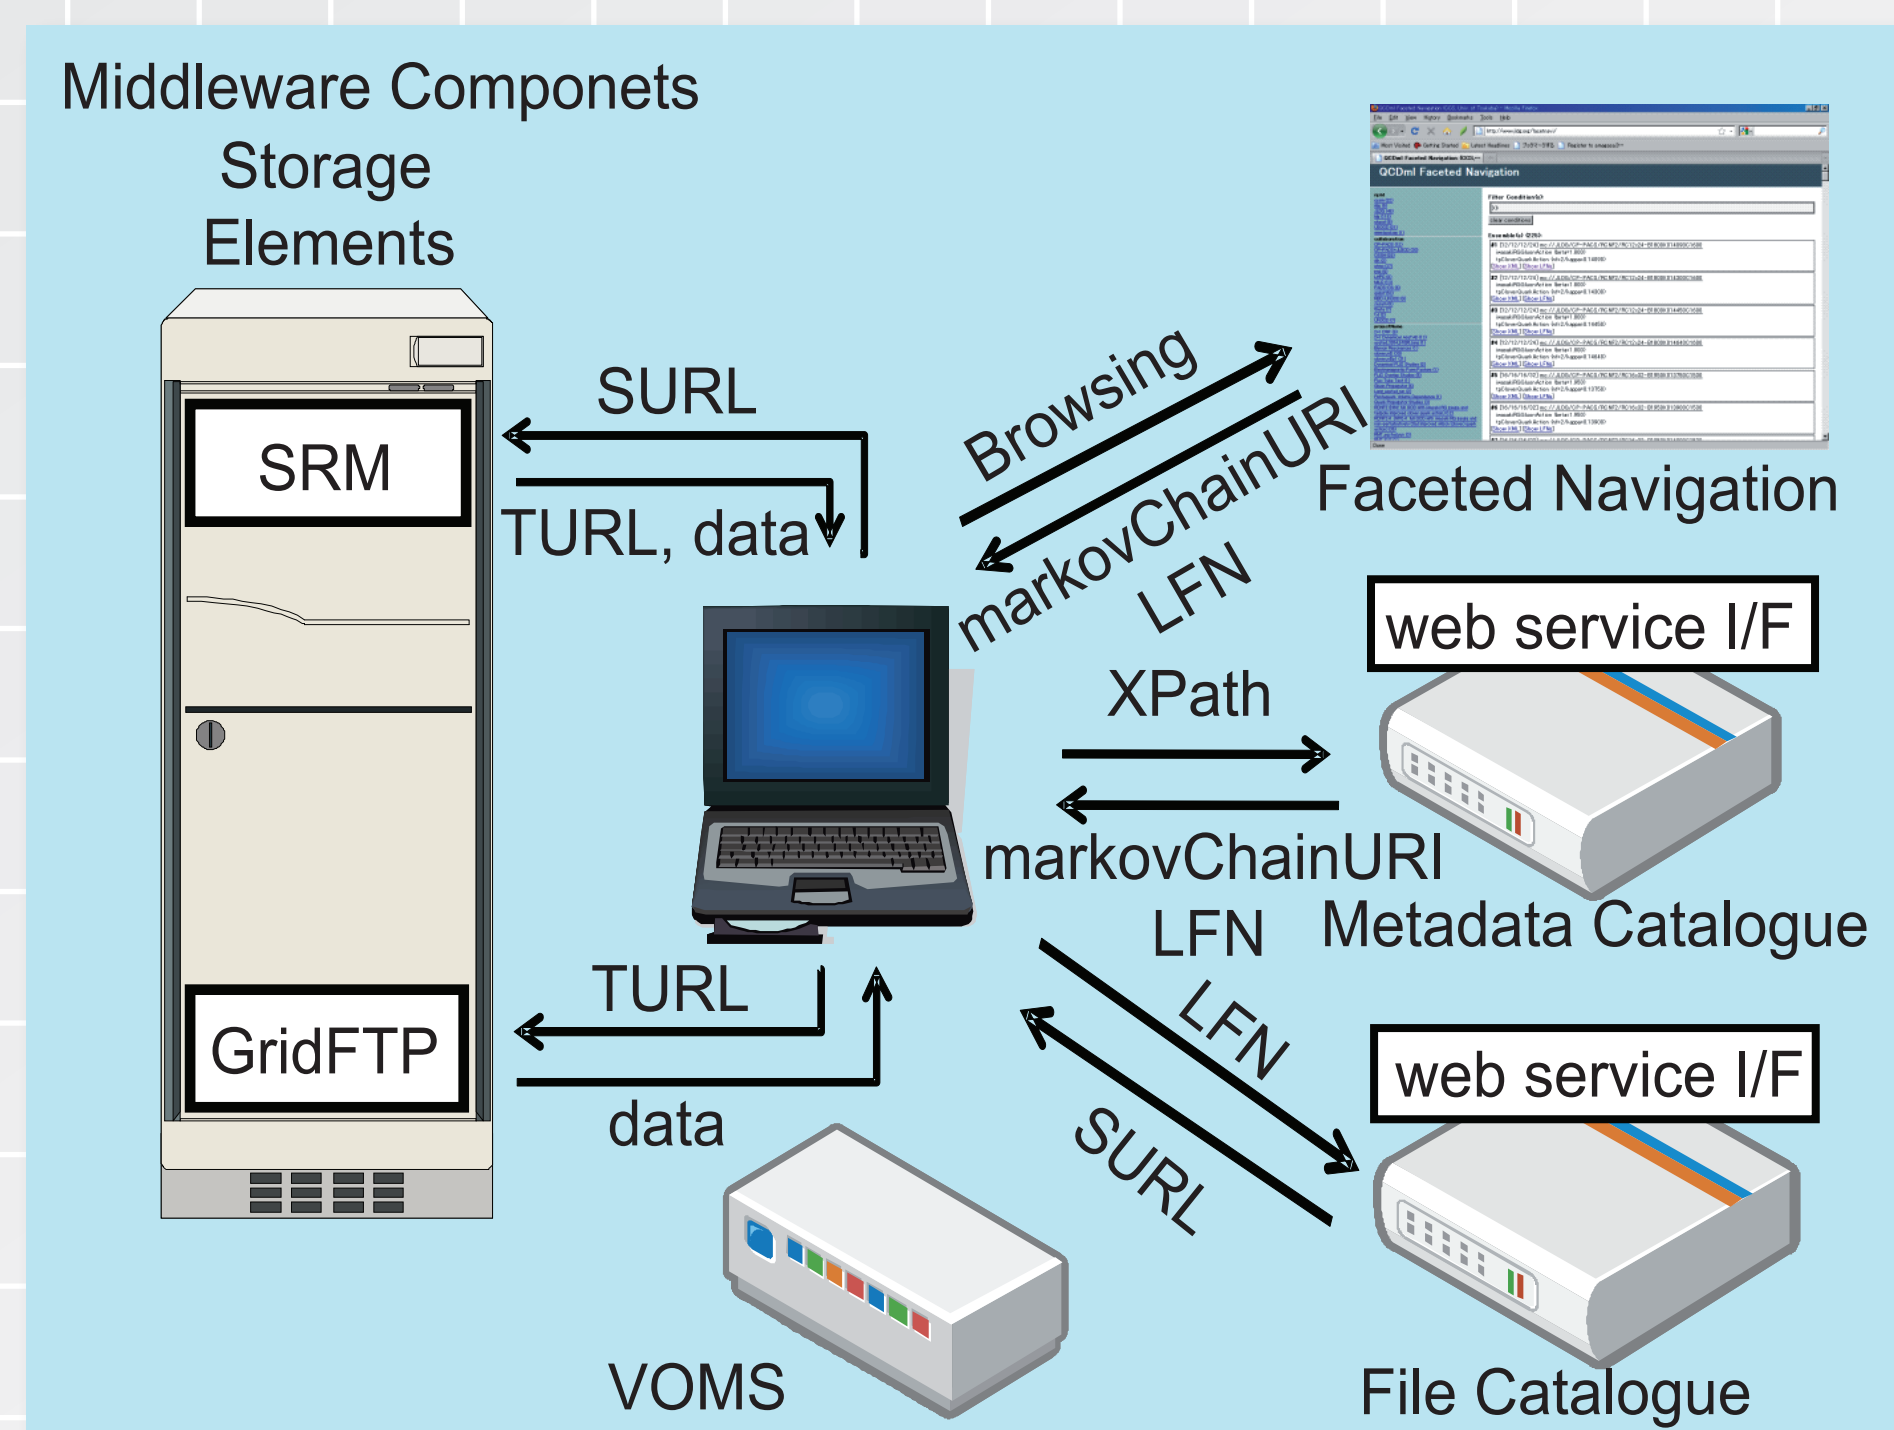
Middleware Componets

Storage Elements

SRM

GridFTP

SURL

TURL, data

TURL

data

Browsing

markovChainURI LFN

QCDml Faceted Navigation

Faceted Navigation

web service I/F

XPath

markovChainURI LFN

Metadata Catalogue

LFN

SURL

web service I/F

File Catalogue

VOMS